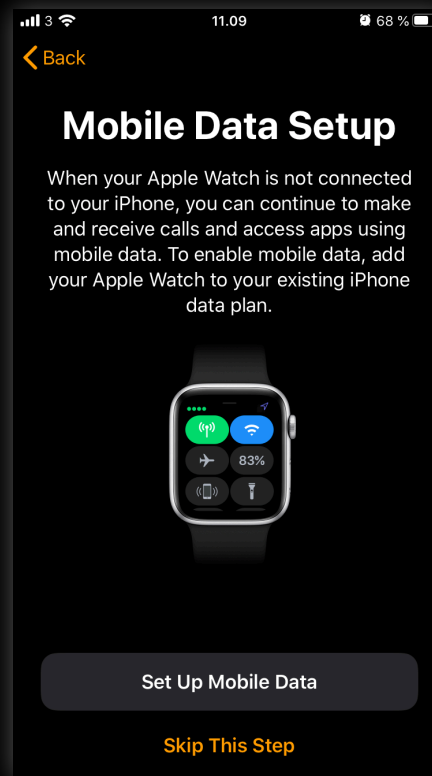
3 11.09 68 %

Back

Mobile Data Setup

When your Apple Watch is not connected to your iPhone, you can continue to make and receive calls and access apps using mobile data. To enable mobile data, add your Apple Watch to your existing iPhone data plan.

83%

Set Up Mobile Data

Skip This Step